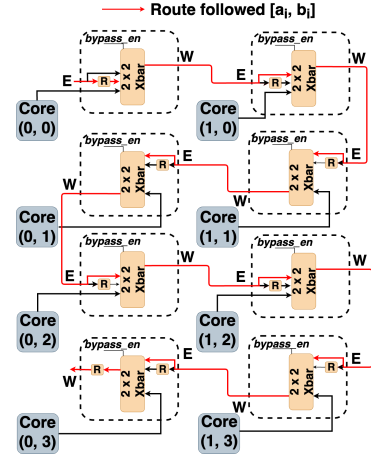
Route followed $[a_i, b_i]$

bypass_en
W
E
R
2 x 2 Xbar
Core (0, 0)

bypass_en
W
E
R
2 x 2 Xbar
Core (1, 0)

bypass_en
E
W
R
2 x 2 Xbar
Core (0, 1)

bypass_en
E
W
R
2 x 2 Xbar
Core (1, 1)

bypass_en
W
E
R
2 x 2 Xbar
Core (0, 2)

bypass_en
R
2 x 2 Xbar
Core (1, 2)

bypass_en
E
W
R
2 x 2 Xbar
Core (0, 3)

bypass_en
E
W
R
2 x 2 Xbar
Core (1, 3)